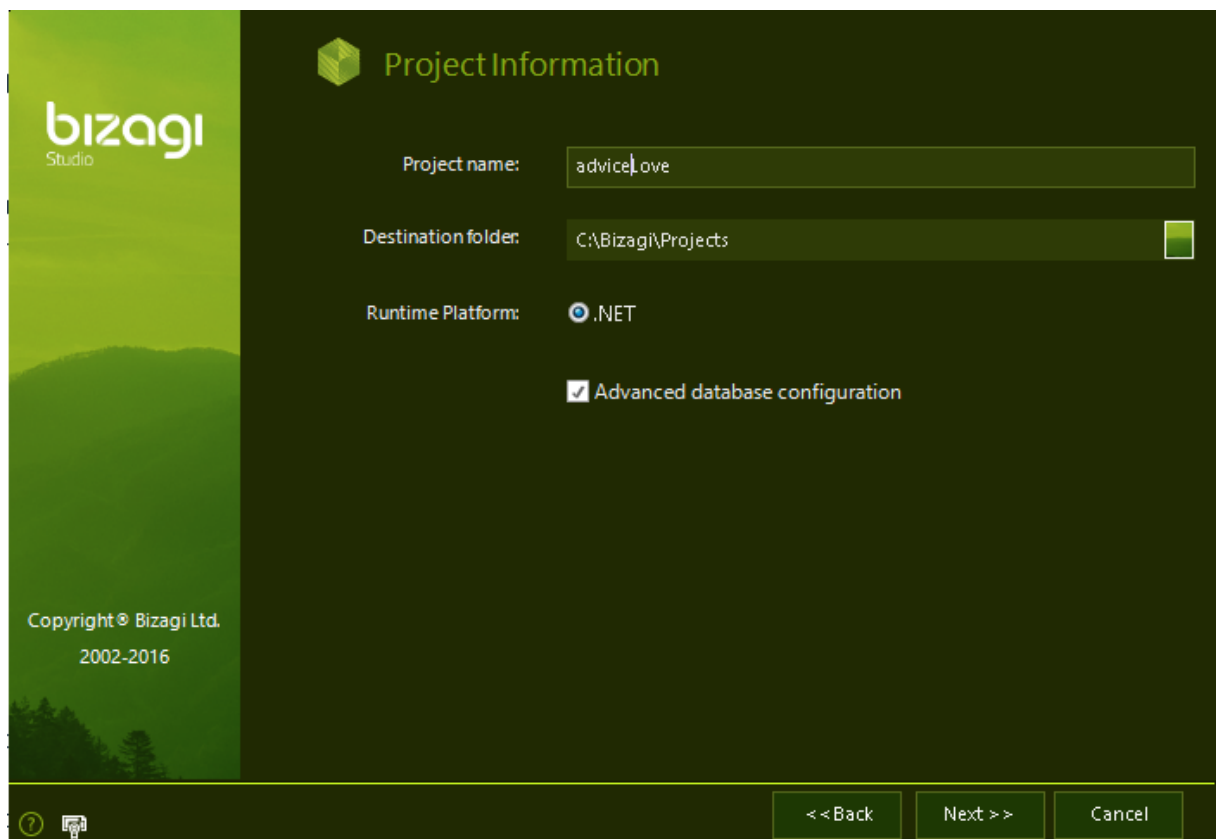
bizagi
Studio

Copyright © Bizagi Ltd.
2002-2016

Project Information

Project name: adviceLove

Destination folder: C:\Bizagi\Projects

Runtime Platform: .NET

Advanced database configuration

<<Back
Next >>
Cancel